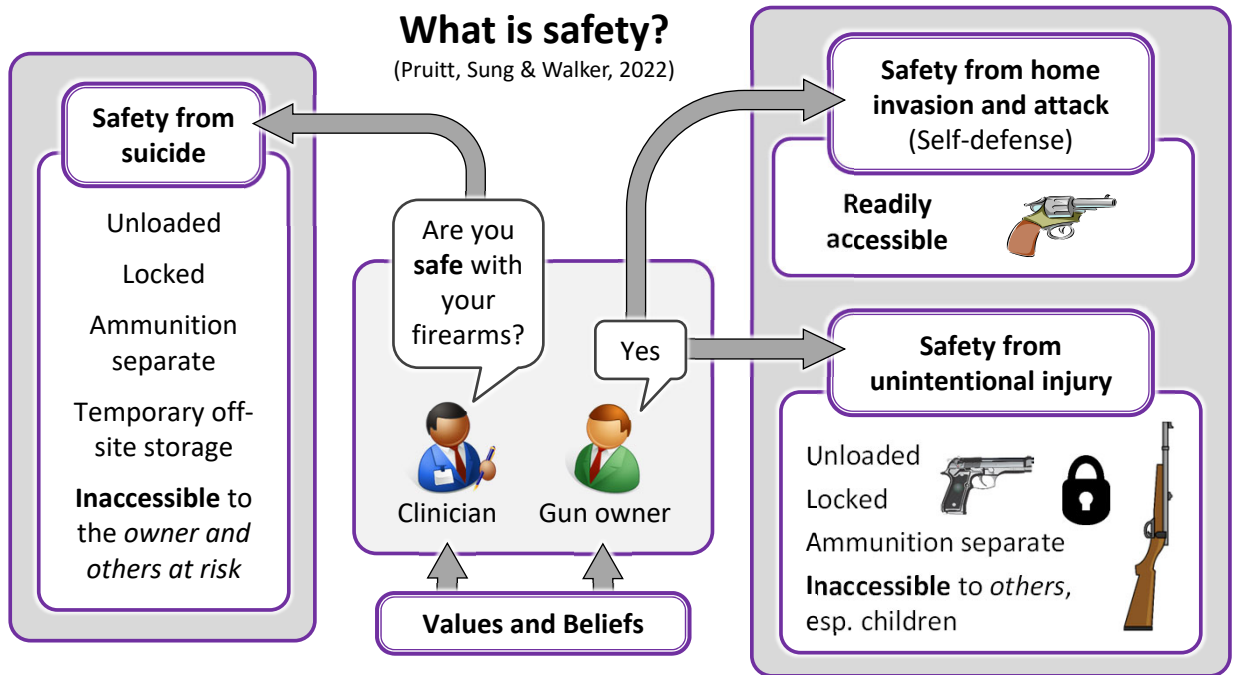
What is safety?
(Pruitt, Sung & Walker, 2022)

Safety from suicide

Unloaded
Locked
Ammunition separate
Temporary off-site storage
**Inaccessible** to the *owner and others at risk*

Are you **safe** with your firearms?

Yes

Clinician

Gun owner

Values and Beliefs

Safety from home invasion and attack
(Self-defense)

Readily accessible

Safety from unintentional injury

Unloaded
Locked
Ammunition separate
**Inaccessible** to *others*, esp. children